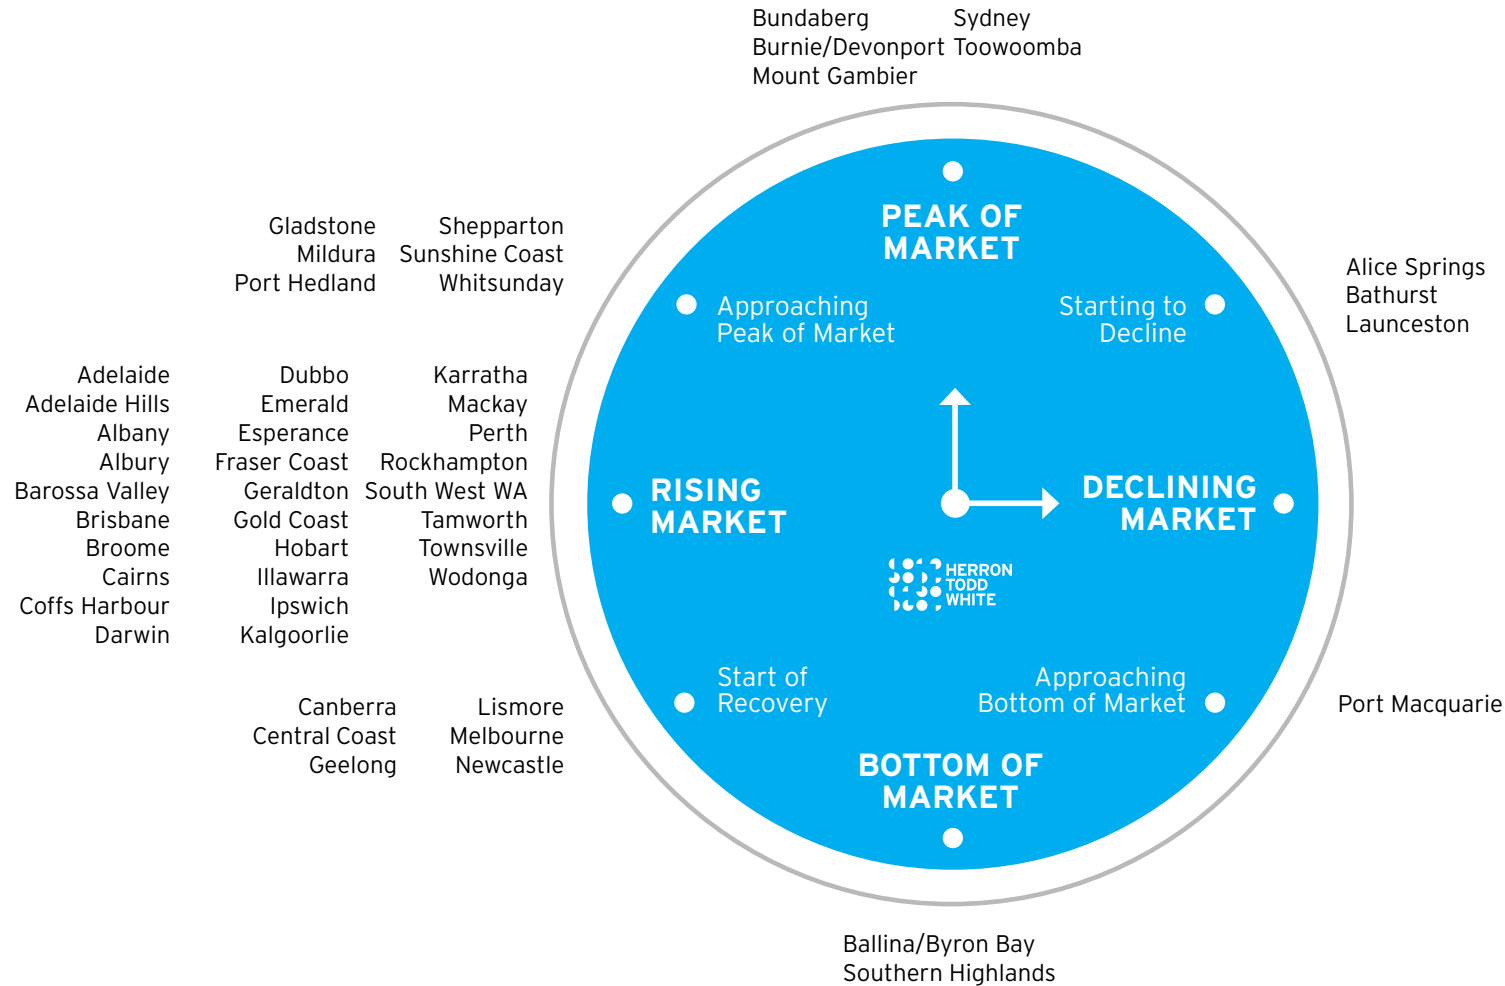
Bundaberg
Burnie/Devonport
Mount Gambier

Sydney
Toowoomba

PEAK OF MARKET

Gladstone
Mildura
Port Hedland

Shepparton
Sunshine Coast
Whitsunday

Approaching Peak of Market

Starting to Decline

Alice Springs
Bathurst
Launceston

Adelaide
Adelaide Hills
Albany
Albury
Barossa Valley
Brisbane
Broome
Cairns
Coffs Harbour
Darwin

Dubbo
Emerald
Esperance
Fraser Coast
Geraldton
Gold Coast
Hobart
Illawarra
Ipswich
Kalgoorlie

Karratha
Mackay
Perth
Rockhampton
South West WA
Tamworth
Townsville
Wodonga

RISING MARKET

DECLINING MARKET

HERRON TODD WHITE

Start of Recovery

Approaching Bottom of Market

Port Macquarie

Canberra
Central Coast
Geelong

Lismore
Melbourne
Newcastle

BOTTOM OF MARKET

Ballina/Byron Bay
Southern Highlands